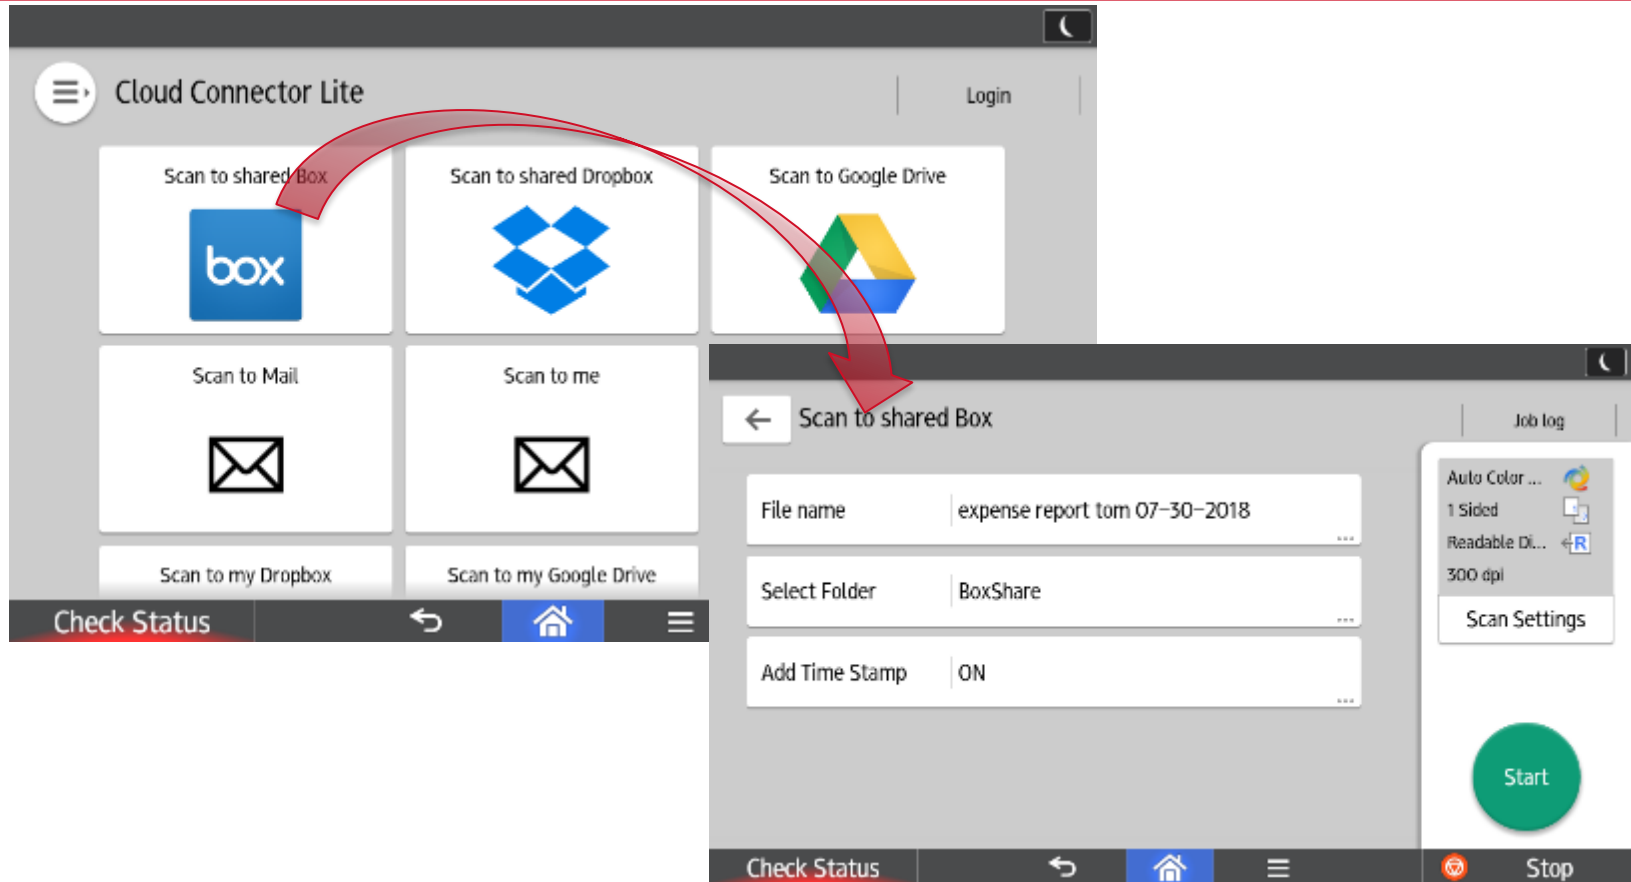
Cloud Connector Lite

Login

Scan to shared Box

box

Scan to shared Dropbox

Scan to Google Drive

Scan to Mail

Scan to me

Scan to my Dropbox

Scan to my Google Drive

Check Status

Scan to shared Box

Job log

File name

expense report tom 07-30-2018

Select Folder

BoxShare

Add Time Stamp

ON

Auto Color ...

1 Sided

Readable Di...

300 dpi

Scan Settings

Start

Check Status

Stop